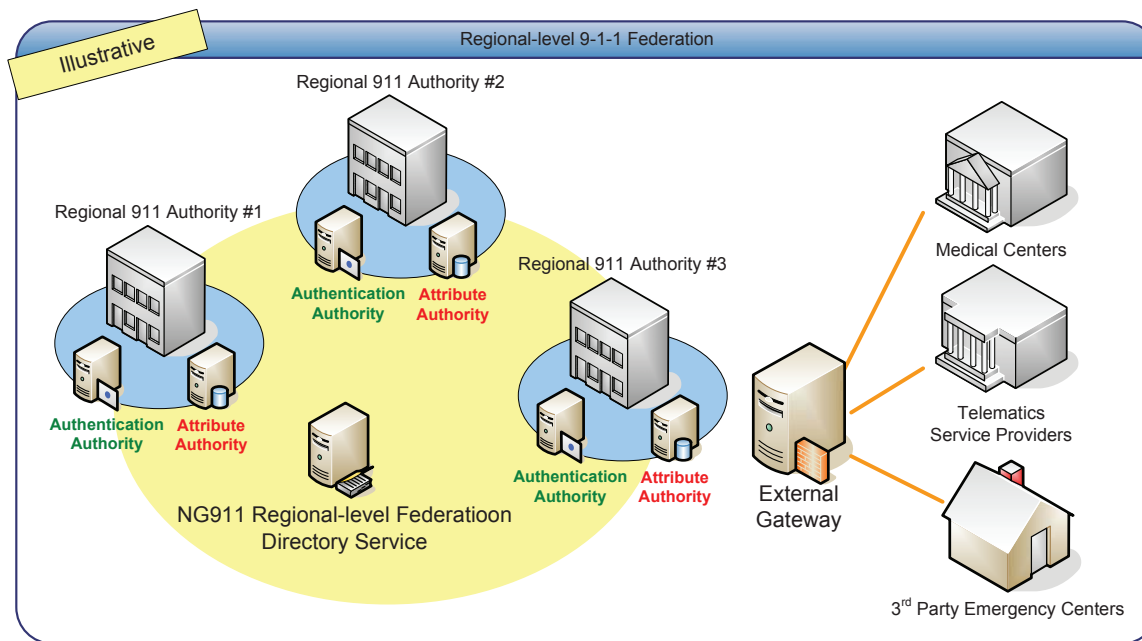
Illustrative

Regional-level 9-1-1 Federation

Regional 911 Authority #2

Regional 911 Authority #1

Authentication Authority

Attribute Authority

Regional 911 Authority #3

Authentication Authority

Attribute Authority

Authentication Authority

Attribute Authority

NG911 Regional-level Federatioon Directory Service

External Gateway

Medical Centers

Telematics Service Providers

3$^{rd}$ Party Emergency Centers